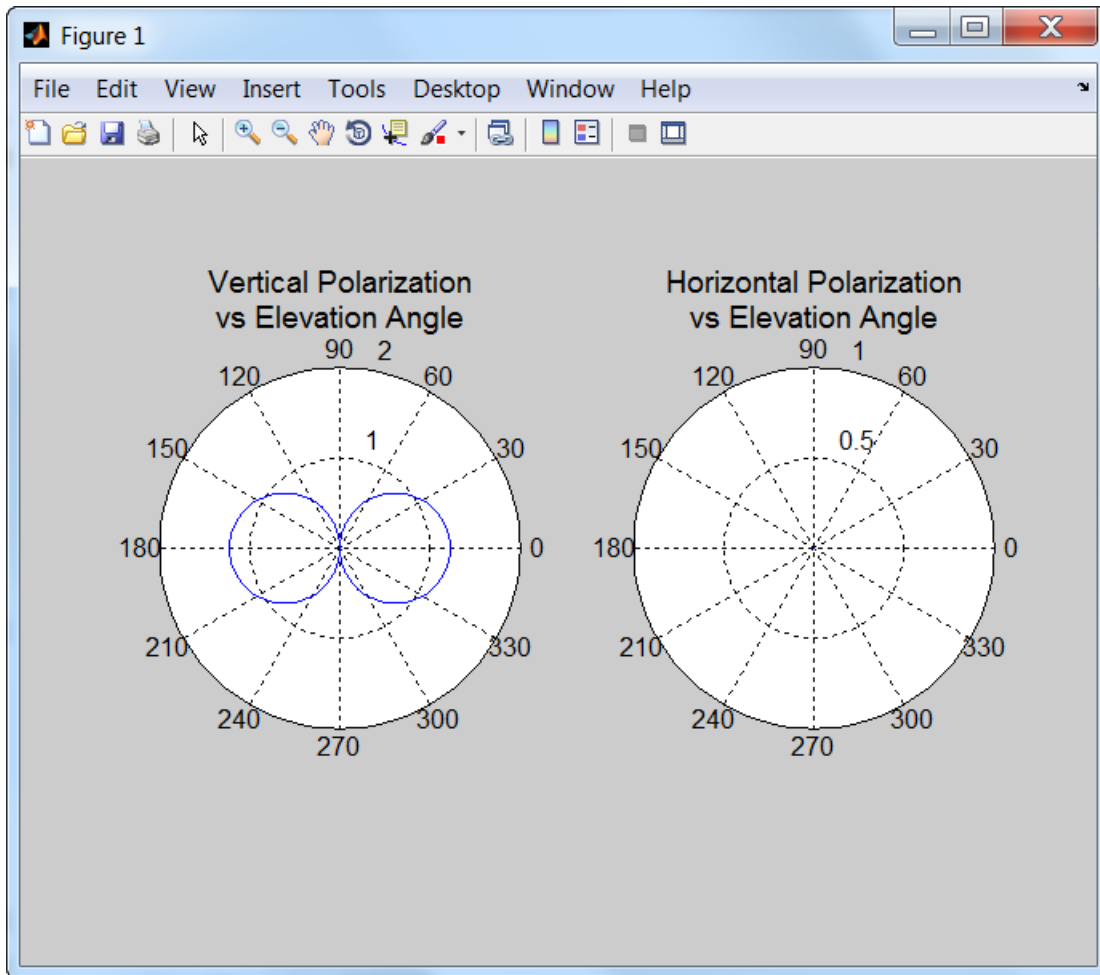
Figure 1

File Edit View Insert Tools Desktop Window Help

Vertical Polarization
vs Elevation Angle

90 2
120
60
1
150
30
180
0
210
330
240
300
270

Horizontal Polarization
vs Elevation Angle

90 1
120
60
0.5
150
30
180
0
210
330
240
300
270